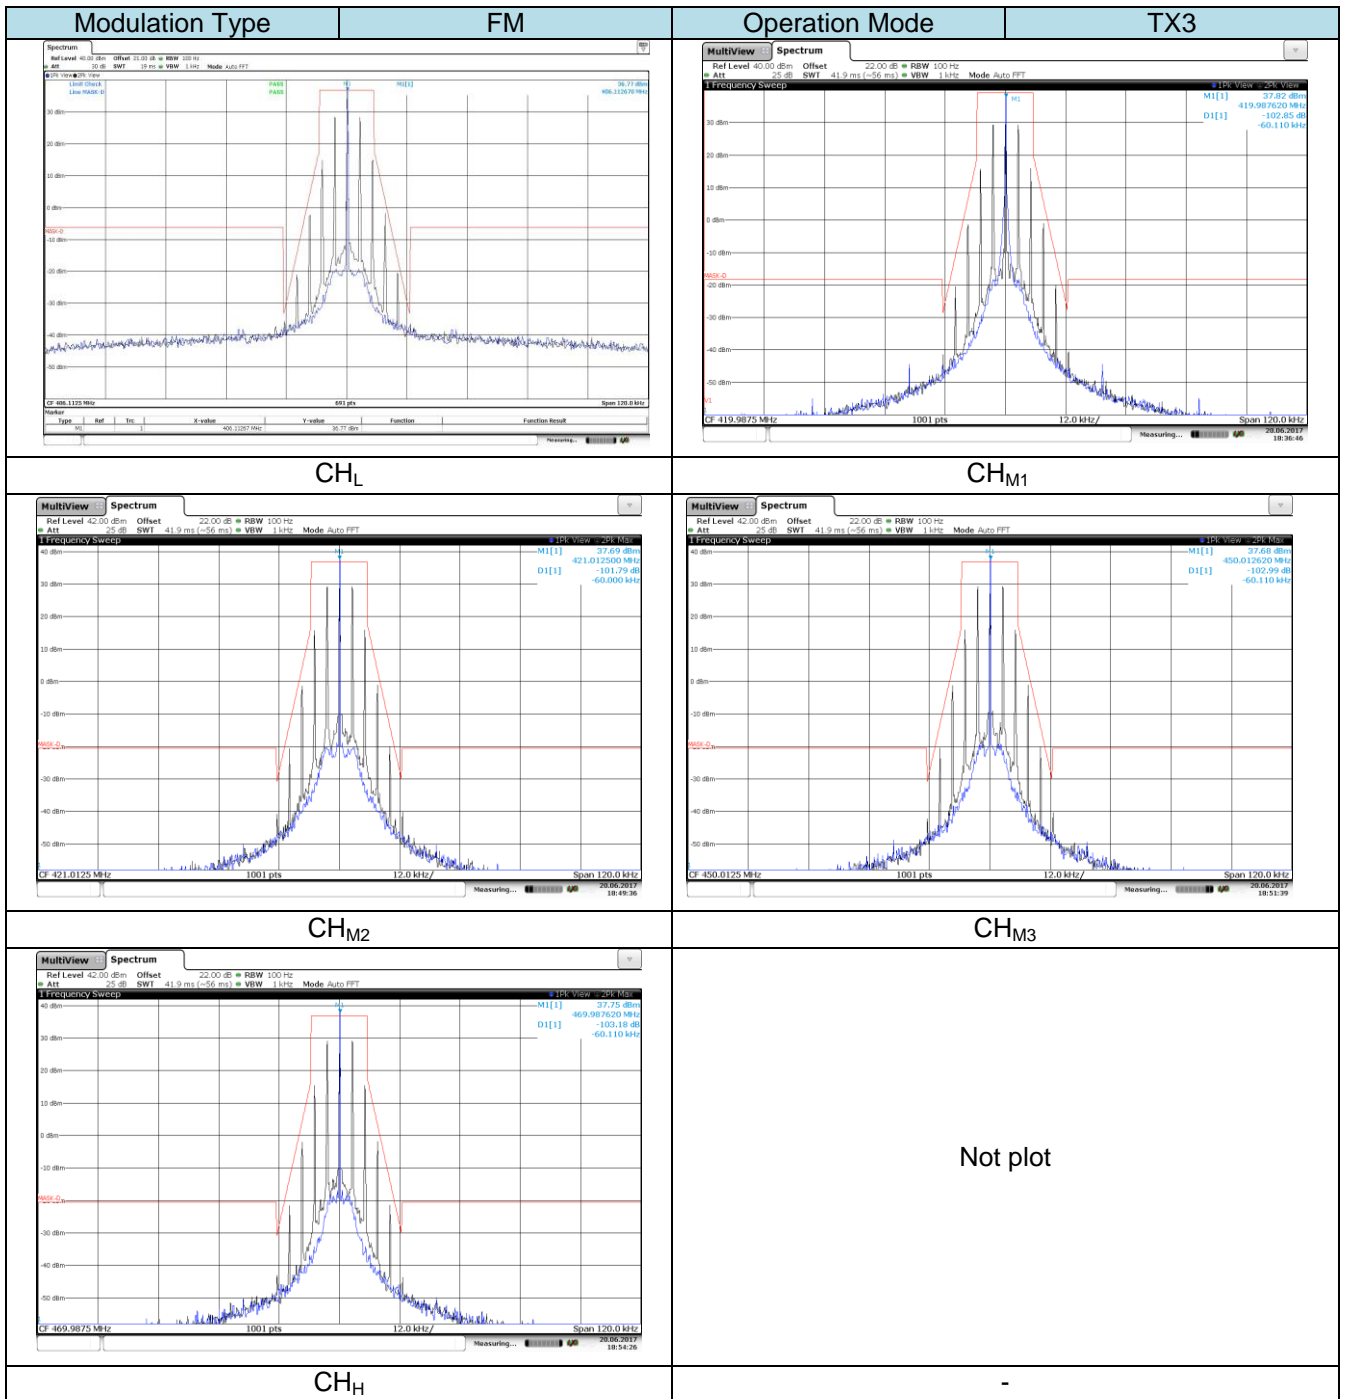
| Modulation Type | FM | Operation Mode | TX3 |
|---|---|---|---|

Spectrum
Ref Level 40.00 dBm Offset 21.00 dB RBW 100 Hz
Att 30 dB SWT 19 ms VBW 1 kHz Mode Auto FFT
1Pk View 2Pk View
Limit Check PASS
Line MASK-D PASS
M1[1] 36.77 dBm 406.112670 MHz
30 dBm
20 dBm
10 dBm
0 dBm
MASK-D
-10 dBm
-20 dBm
-30 dBm
-40 dBm
-50 dBm
CF 406.1125 MHz 691 pts Span 120.0 kHz
Marker
| Type | Ref | Trc | X-value | Y-value | Function | Function Result |
|---|---|---|---|---|---|---|
| M1 | | 1 | 406.11267 MHz | 36.77 dBm | | |
Measuring...

$CH_L$

MultiView Spectrum
Ref Level 40.00 dBm Offset 22.00 dB RBW 100 Hz
Att 25 dB SWT 41.9 ms (~56 ms) VBW 1 kHz Mode Auto FFT
1 Frequency Sweep 1Pk View 2Pk View
M1[1] 37.82 dBm 419.987620 MHz
D1[1] -102.85 dB -60.110 kHz
M1
30 dBm
20 dBm
10 dBm
0 dBm
-10 dBm
MASK-D
-20 dBm
-30 dBm
-40 dBm
-50 dBm
V1
CF 419.9875 MHz 1001 pts 12.0 kHz/ Span 120.0 kHz
Measuring... 20.06.2017 18:36:46

$CH_{M1}$

MultiView Spectrum
Ref Level 42.00 dBm Offset 22.00 dB RBW 100 Hz
Att 25 dB SWT 41.9 ms (~56 ms) VBW 1 kHz Mode Auto FFT
1 Frequency Sweep 1Pk View 2Pk Max
M1[1] 37.69 dBm 421.012500 MHz
D1[1] -101.79 dB -60.000 kHz
40 dBm
30 dBm
20 dBm
10 dBm
0 dBm
-10 dBm
MASK-D
-30 dBm
-40 dBm
-50 dBm
CF 421.0125 MHz 1001 pts 12.0 kHz/ Span 120.0 kHz
Measuring... 20.06.2017 18:49:36

$CH_{M2}$

MultiView Spectrum
Ref Level 42.00 dBm Offset 22.00 dB RBW 100 Hz
Att 25 dB SWT 41.9 ms (~56 ms) VBW 1 kHz Mode Auto FFT
1 Frequency Sweep 1Pk View 2Pk Max
M1[1] 37.68 dBm 450.012620 MHz
D1[1] -102.99 dB -60.110 kHz
40 dBm
30 dBm
20 dBm
10 dBm
0 dBm
-10 dBm
MASK-D
-30 dBm
-40 dBm
-50 dBm
CF 450.0125 MHz 1001 pts 12.0 kHz/ Span 120.0 kHz
Measuring... 20.06.2017 18:51:39

$CH_{M3}$

MultiView Spectrum
Ref Level 42.00 dBm Offset 22.00 dB RBW 100 Hz
Att 25 dB SWT 41.9 ms (~56 ms) VBW 1 kHz Mode Auto FFT
1 Frequency Sweep 1Pk View 2Pk Max
M1[1] 37.75 dBm 469.987620 MHz
D1[1] -103.18 dB -60.110 kHz
40 dBm
30 dBm
20 dBm
10 dBm
0 dBm
-10 dBm
MASK-D
-30 dBm
-40 dBm
-50 dBm
CF 469.9875 MHz 1001 pts 12.0 kHz/ Span 120.0 kHz
Measuring... 20.06.2017 18:54:26

Not plot

$CH_H$

-